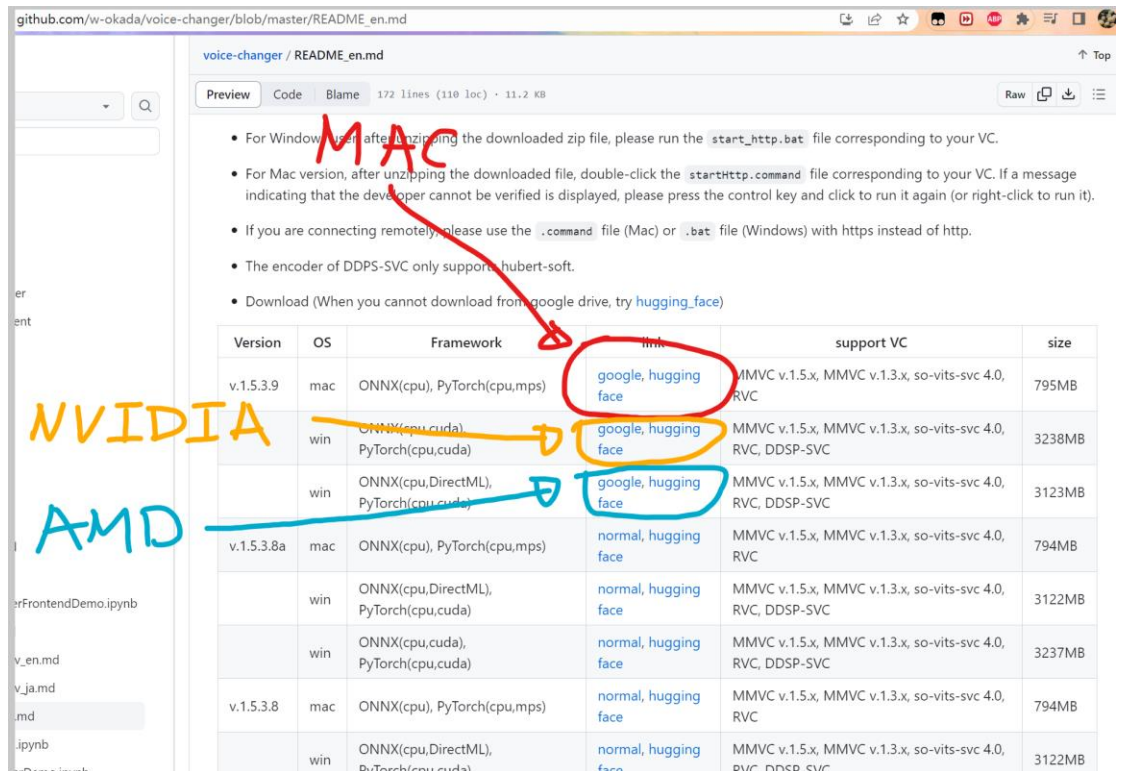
github.com/w-okada/voice-changer/blob/master/README_en.md

voice-changer / README_en.md

↑ Top

Preview Code Blame 172 lines (110 loc) · 11.2 KB

Raw

er
ent
erFrontendDemo.ipynb
v_en.md
v_ja.md
.md
.ipynb

MAC

NVIDIA

AMD

- For Window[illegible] after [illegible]ping the downloaded zip file, please run the `start_http.bat` file corresponding to your VC.
- For Mac version, after unzipping the downloaded file, double-click the `startHttp.command` file corresponding to your VC. If a message indicating that the developer cannot be verified is displayed, please press the control key and click to run it again (or right-click to run it).
- If you are connecting remotely, please use the `.command` file (Mac) or `.bat` file (Windows) with https instead of http.
- The encoder of DDPS-SVC only supports hubert-soft.
- Download (When you cannot download from google drive, try hugging_face)

| Version | OS | Framework | link | support VC | size |
|---|---|---|---|---|---|
| v.1.5.3.9 | mac | ONNX(cpu), PyTorch(cpu,mps) | google, hugging face | MMVC v.1.5.x, MMVC v.1.3.x, so-vits-svc 4.0, RVC | 795MB |
| | win | ONNX(cpu,cuda), PyTorch(cpu,cuda) | google, hugging face | MMVC v.1.5.x, MMVC v.1.3.x, so-vits-svc 4.0, RVC, DDSP-SVC | 3238MB |
| | win | ONNX(cpu,DirectML), PyTorch(cpu,cuda) | google, hugging face | MMVC v.1.5.x, MMVC v.1.3.x, so-vits-svc 4.0, RVC, DDSP-SVC | 3123MB |
| v.1.5.3.8a | mac | ONNX(cpu), PyTorch(cpu,mps) | normal, hugging face | MMVC v.1.5.x, MMVC v.1.3.x, so-vits-svc 4.0, RVC | 794MB |
| | win | ONNX(cpu,DirectML), PyTorch(cpu,cuda) | normal, hugging face | MMVC v.1.5.x, MMVC v.1.3.x, so-vits-svc 4.0, RVC, DDSP-SVC | 3122MB |
| | win | ONNX(cpu,cuda), PyTorch(cpu,cuda) | normal, hugging face | MMVC v.1.5.x, MMVC v.1.3.x, so-vits-svc 4.0, RVC, DDSP-SVC | 3237MB |
| v.1.5.3.8 | mac | ONNX(cpu), PyTorch(cpu,mps) | normal, hugging face | MMVC v.1.5.x, MMVC v.1.3.x, so-vits-svc 4.0, RVC | 794MB |
| | win | ONNX(cpu,DirectML), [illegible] | normal, hugging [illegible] | MMVC v.1.5.x, MMVC v.1.3.x, so-vits-svc 4.0, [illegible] | 3122MB |